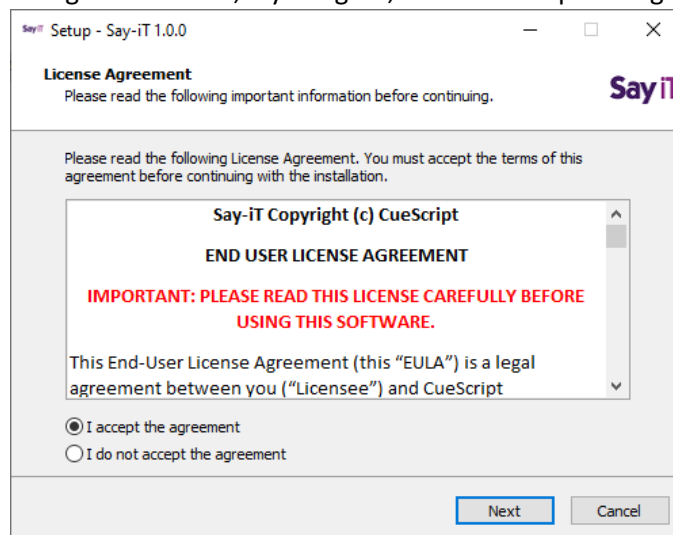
Say iT Setup - Say-iT 1.0.0

License Agreement
Please read the following important information before continuing.

Say iT

Please read the following License Agreement. You must accept the terms of this agreement before continuing with the installation.

Say-iT Copyright (c) CueScript

END USER LICENSE AGREEMENT

IMPORTANT: PLEASE READ THIS LICENSE CAREFULLY BEFORE USING THIS SOFTWARE.

This End-User License Agreement (this "EULA") is a legal agreement between you ("Licensee") and CueScript

I accept the agreement
I do not accept the agreement

Next
Cancel